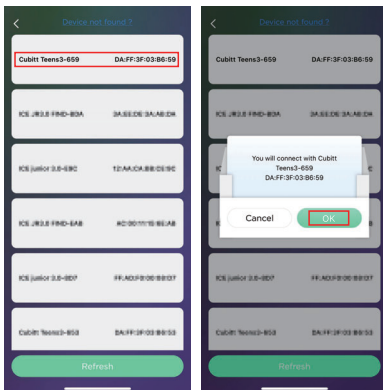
<

Device not found ?

Cubitt Teens3-659 DA:FF:3F:03:B6:59

ICS JR2.0 FIND-B3A 3A:5E:D6:3A:AB:DA

ICS junior 2.0-E9C 12:AA:CA:B8:C8:9C

ICS JR2.0 FIND-EAB AC:00:11:15:BE:AB

ICS junior 2.0-9D7 FF:AD:F8:00:B9:D7

Cubitt Teens3-853 DA:FF:3F:03:B8:53

Refresh

<

Device not found ?

Cubitt Teens3-659 DA:FF:3F:03:B6:59

ICS JR2.0 FIND-B3A 3A:5E:D6:3A:AB:DA

You will connect with Cubitt Teens3-659 DA:FF:3F:03:B6:59

Cancel

OK

ICS junior 2.0-9D7 FF:AD:F8:00:B9:D7

Cubitt Teens3-853 DA:FF:3F:03:B8:53

Refresh